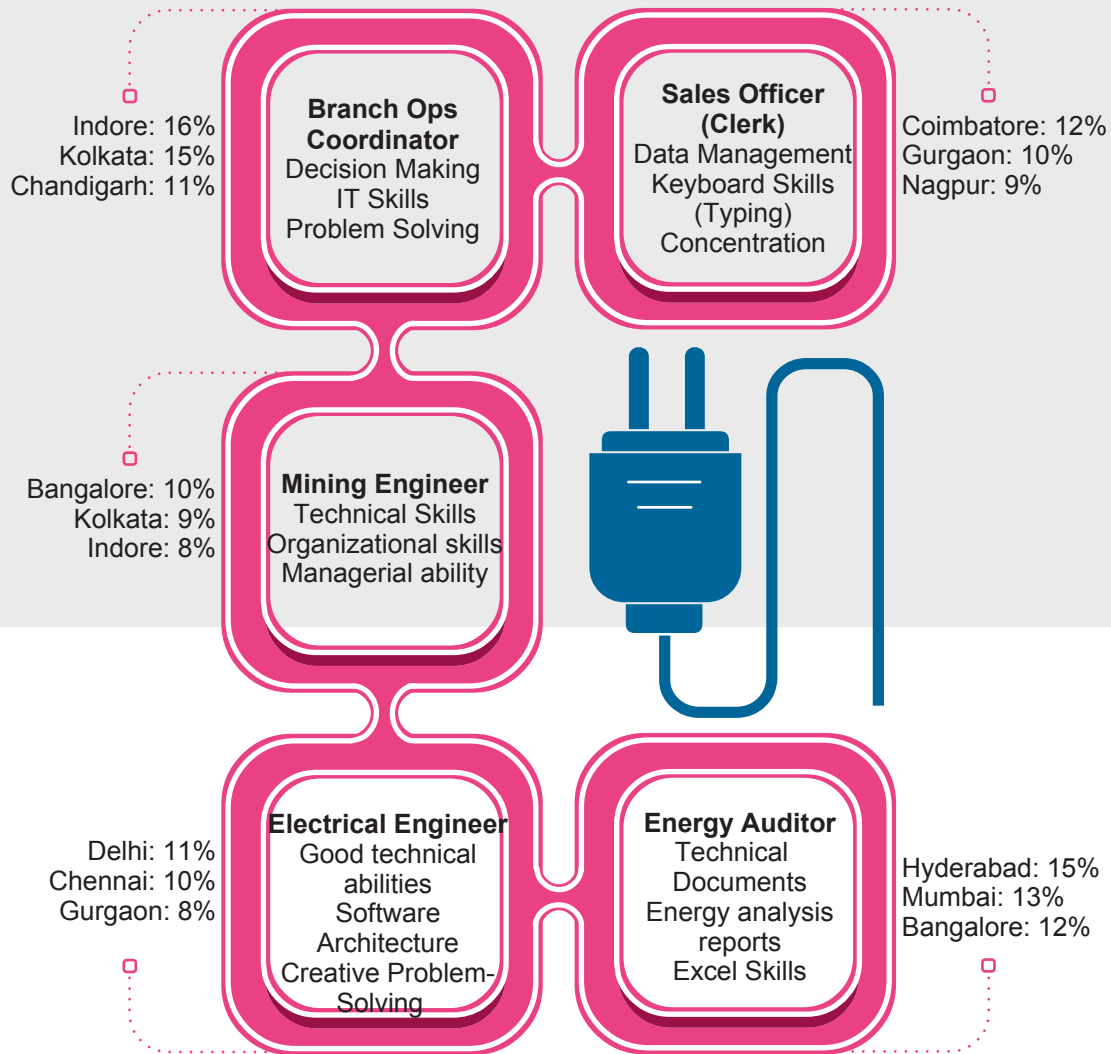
Indore: 16%
Kolkata: 15%
Chandigarh: 11%

Branch Ops Coordinator
Decision Making
IT Skills
Problem Solving

Sales Officer (Clerk)
Data Management
Keyboard Skills (Typing)
Concentration

Coimbatore: 12%
Gurgaon: 10%
Nagpur: 9%

Bangalore: 10%
Kolkata: 9%
Indore: 8%

Mining Engineer
Technical Skills
Organizational skills
Managerial ability

Delhi: 11%
Chennai: 10%
Gurgaon: 8%

Electrical Engineer
Good technical abilities
Software Architecture
Creative Problem-Solving

Energy Auditor
Technical Documents
Energy analysis reports
Excel Skills

Hyderabad: 15%
Mumbai: 13%
Bangalore: 12%